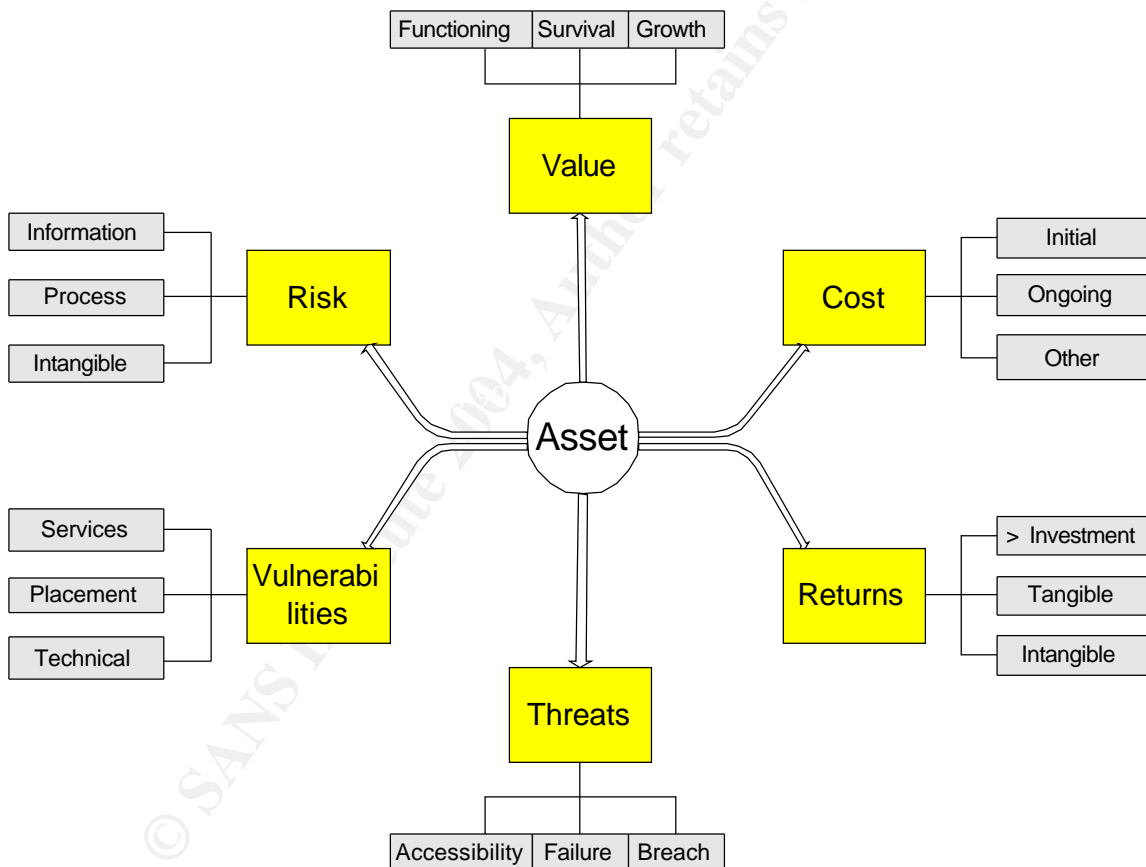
Functioning Survival Growth

Value

Information

Process

Intangible

Risk

Cost

Initial

Ongoing

Other

Asset

Services

Placement

Technical

Vulnerabi lities

Returns

> Investment

Tangible

Intangible

Threats

Accessibility Failure Breach

© SANS Institute 2004, Author retains